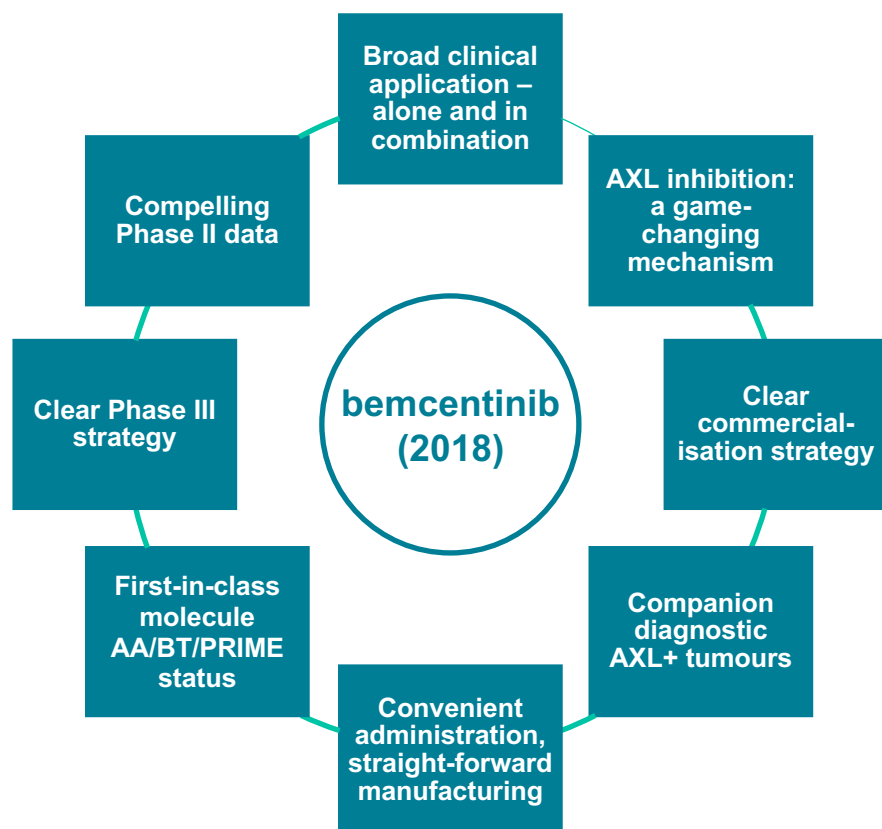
bemcentinib (2018)

Broad clinical application – alone and in combination

AXL inhibition: a game-changing mechanism

Clear commercialisation strategy

Companion diagnostic AXL+ tumours

Convenient administration, straight-forward manufacturing

First-in-class molecule AA/BT/PRIME status

Clear Phase III strategy

Compelling Phase II data